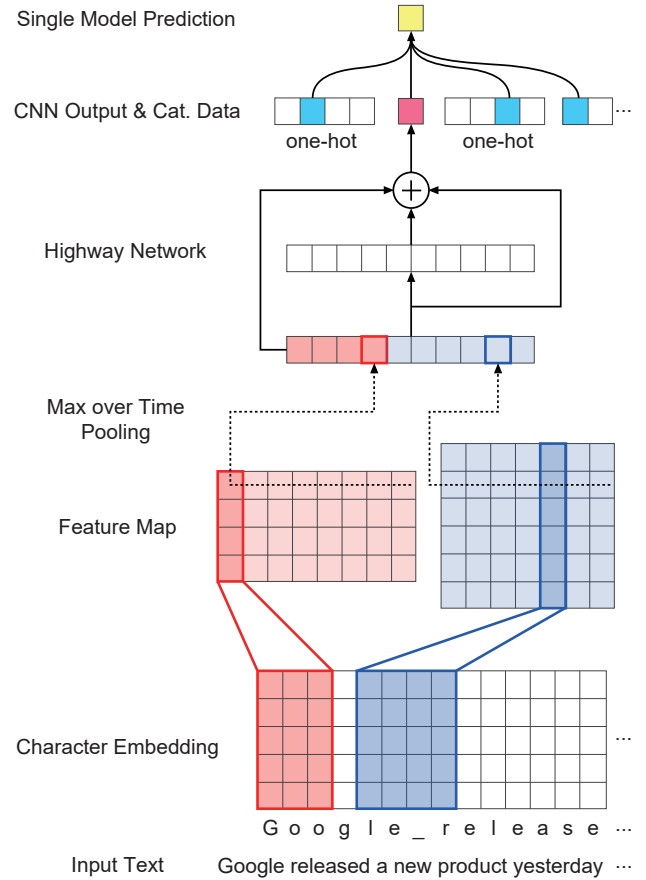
Single Model Prediction

CNN Output & Cat. Data

one-hot

one-hot

...

Highway Network

Max over Time Pooling

Feature Map

Character Embedding

...

G o o g l e _ r e l e a s e ...

Input Text

Google released a new product yesterday ...